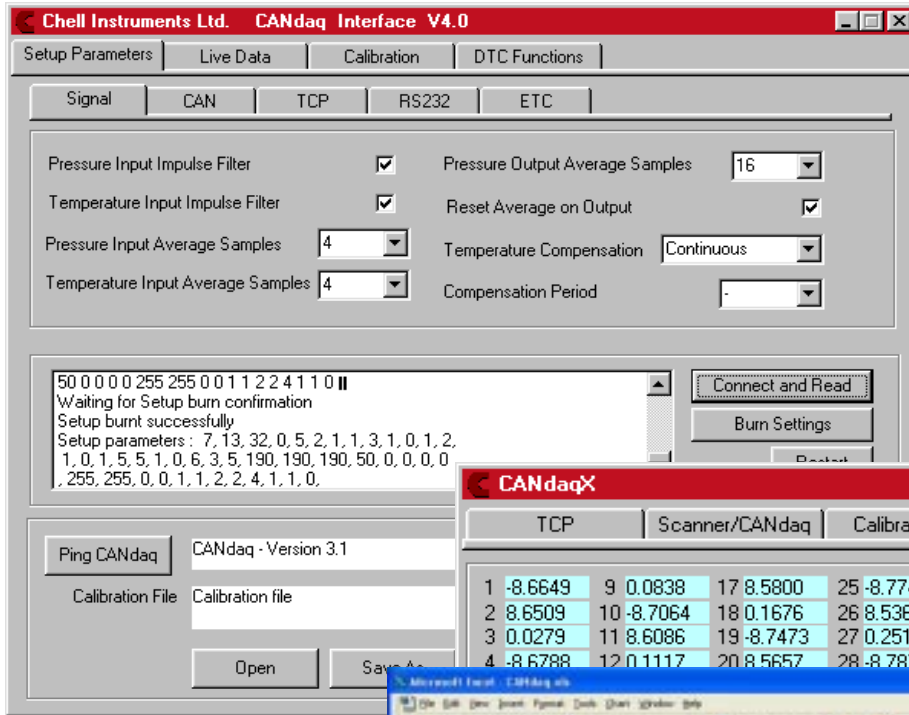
Chell Instruments Ltd. CANdaq Interface V4.0

Setup Parameters | Live Data | Calibration | DTC Functions

Signal | CAN | TCP | RS232 | ETC

Pressure Input Impulse Filter ☑
Temperature Input Impulse Filter ☑
Pressure Input Average Samples 4
Temperature Input Average Samples 4
Pressure Output Average Samples 16
Reset Average on Output ☑
Temperature Compensation Continuous
Compensation Period -

50 0 0 0 0 255 255 0 0 1 1 2 2 4 1 1 0
Waiting for Setup burn confirmation
Setup burnt successfully
Setup parameters : 7, 13, 32, 0, 5, 2, 1, 1, 3, 1, 0, 1, 2, 1, 0, 1, 5, 5, 1, 0, 6, 3, 5, 190, 190, 190, 50, 0, 0, 0, 0 , 255, 255, 0, 0, 1, 1, 2, 2, 4, 1, 1, 0,

Connect and Read
Burn Settings
Restart

Ping CANdaq
CANdaq - Version 3.1
Calibration File
Calibration file
Open
Save As

CANdaqX
TCP | Scanner/CANdaq | Calibra

| | | | | | | | |
|---|---|---|---|---|---|---|---|
| 1 | -8.6649 | 9 | 0.0838 | 17 | 8.5800 | 25 | -8.77 |
| 2 | 8.6509 | 10 | -8.7064 | 18 | 0.1676 | 26 | 8.536 |
| 3 | 0.0279 | 11 | 8.6086 | 19 | -8.7473 | 27 | 0.251 |
| 4 | -8.6788 | 12 | 0.1117 | 20 | 8.5657 | 28 | -8.78 |

Microsoft Excel - CANdaq.xls
File Edit View Insert Format Tools Chart Window Help